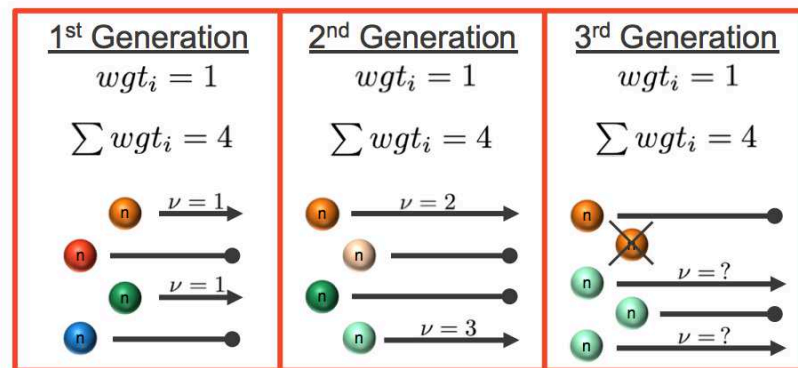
1st Generation
$wgt_i = 1$
$\sum wgt_i = 4$
n $\nu = 1$
n
n $\nu = 1$
n

2nd Generation
$wgt_i = 1$
$\sum wgt_i = 4$
n $\nu = 2$
n
n
n $\nu = 3$

3rd Generation
$wgt_i = 1$
$\sum wgt_i = 4$
n
n
n $\nu = ?$
n
n $\nu = ?$